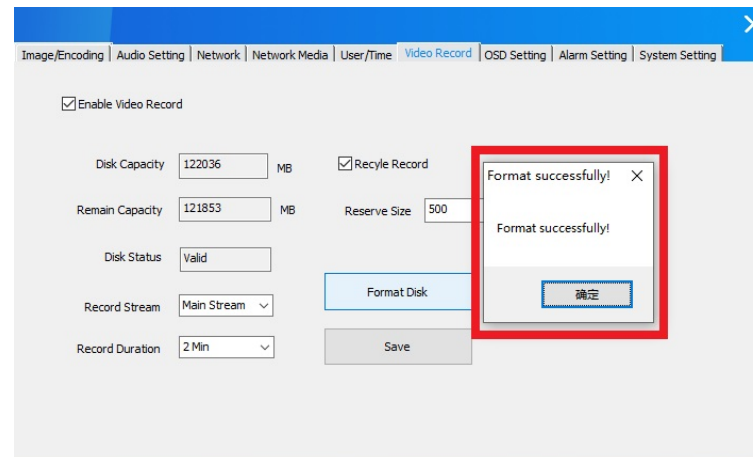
Image/Encoding | Audio Setting | Network | Network Media | User/Time | Video Record | OSD Setting | Alarm Setting | System Setting

Enable Video Record

Disk Capacity 122036 MB

Recyle Record

Remain Capacity 121853 MB

Reserve Size 500

Disk Status Valid

Format Disk

Record Stream Main Stream

Record Duration 2 Min

Save

Format successfully!

Format successfully!

确定